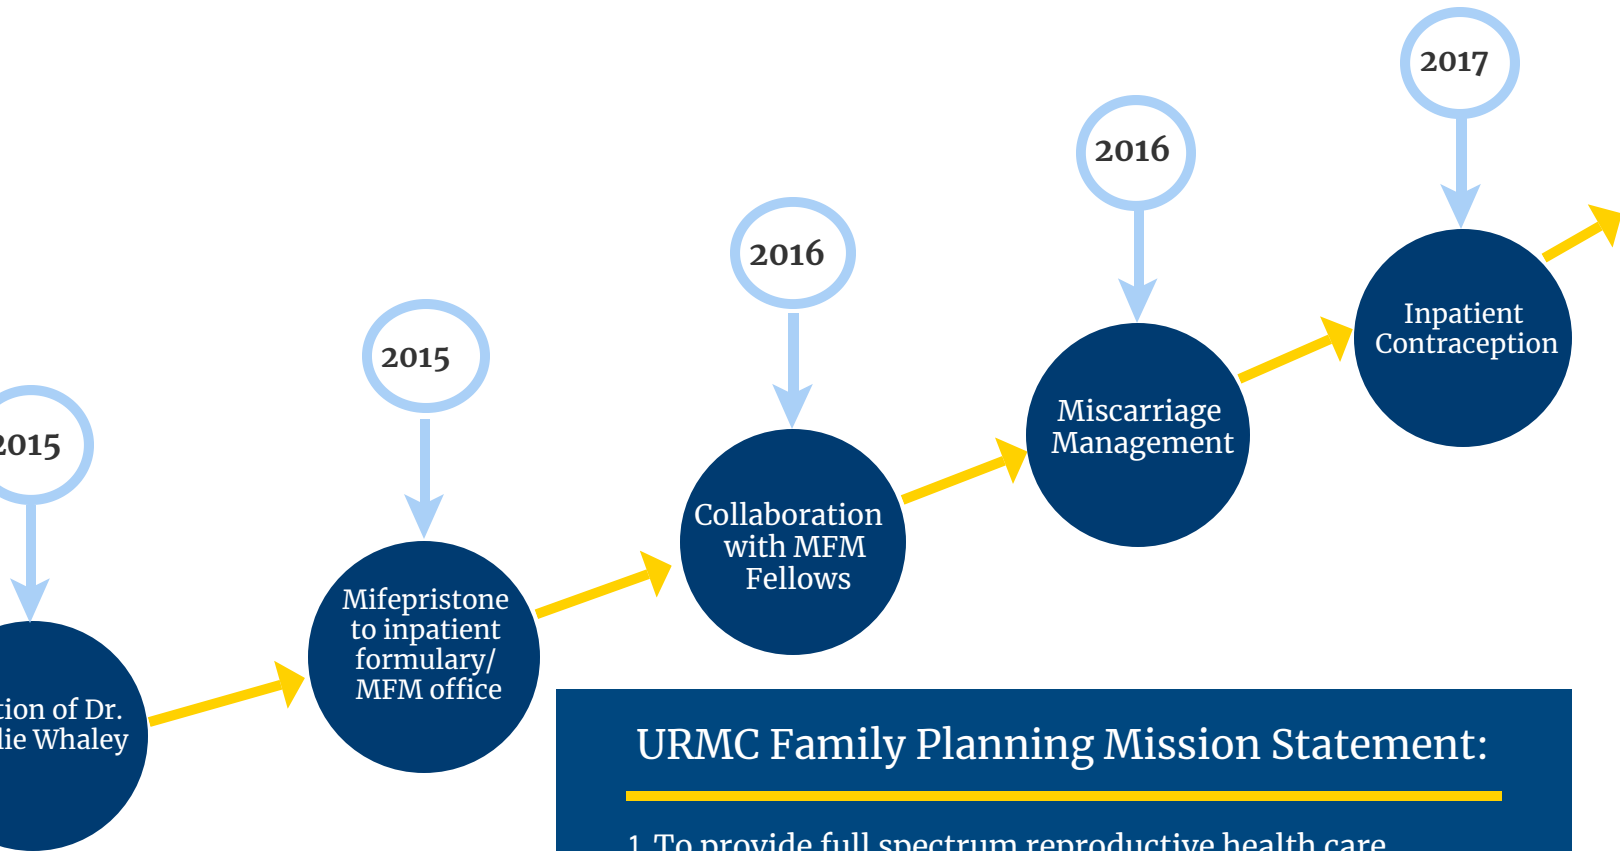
2017

2016

2016

2015

2015

Inpatient Contraception

Miscarriage Management

Collaboration with MFM Fellows

Mifepristone to inpatient formulary/ MFM office

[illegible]tion of Dr. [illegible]lie Whaley

URMC Family Planning Mission Statement:

1. To provide full spectrum reproductive health care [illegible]